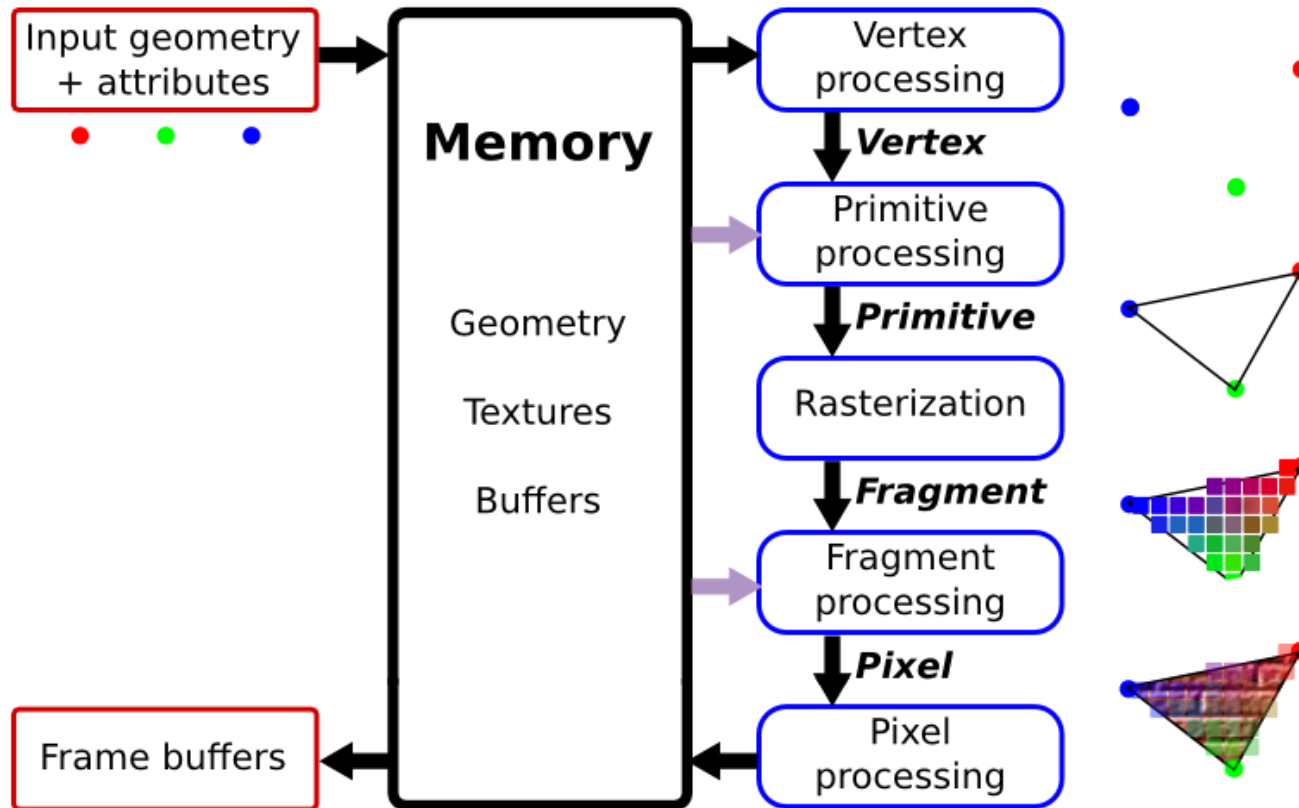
Input geometry + attributes

Memory

Geometry

Textures

Buffers

Frame buffers

Vertex processing

Vertex

Primitive processing

Primitive

Rasterization

Fragment

Fragment processing

Pixel

Pixel processing